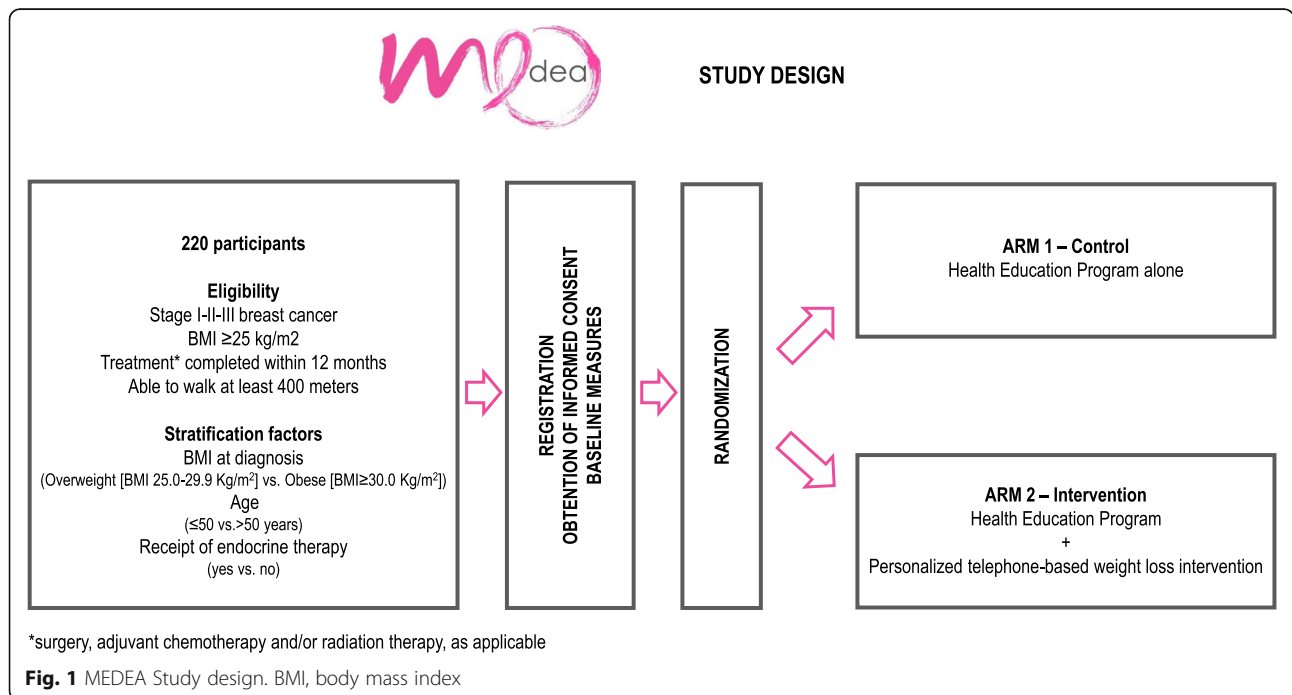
mdea

STUDY DESIGN

220 participants

Eligibility
Stage I-II-III breast cancer
BMI ≥25 kg/m2
Treatment* completed within 12 months
Able to walk at least 400 meters

Stratification factors
BMI at diagnosis
(Overweight [BMI 25.0-29.9 Kg/m$^2$] vs. Obese [BMI≥30.0 Kg/m$^2$])
Age
(≤50 vs.>50 years)
Receipt of endocrine therapy
(yes vs. no)

REGISTRATION
OBTENTION OF INFORMED CONSENT
BASELINE MEASURES

RANDOMIZATION

ARM 1 – Control
Health Education Program alone

ARM 2 – Intervention
Health Education Program
+
Personalized telephone-based weight loss intervention

*surgery, adjuvant chemotherapy and/or radiation therapy, as applicable

Fig. 1 MEDEA Study design. BMI, body mass index